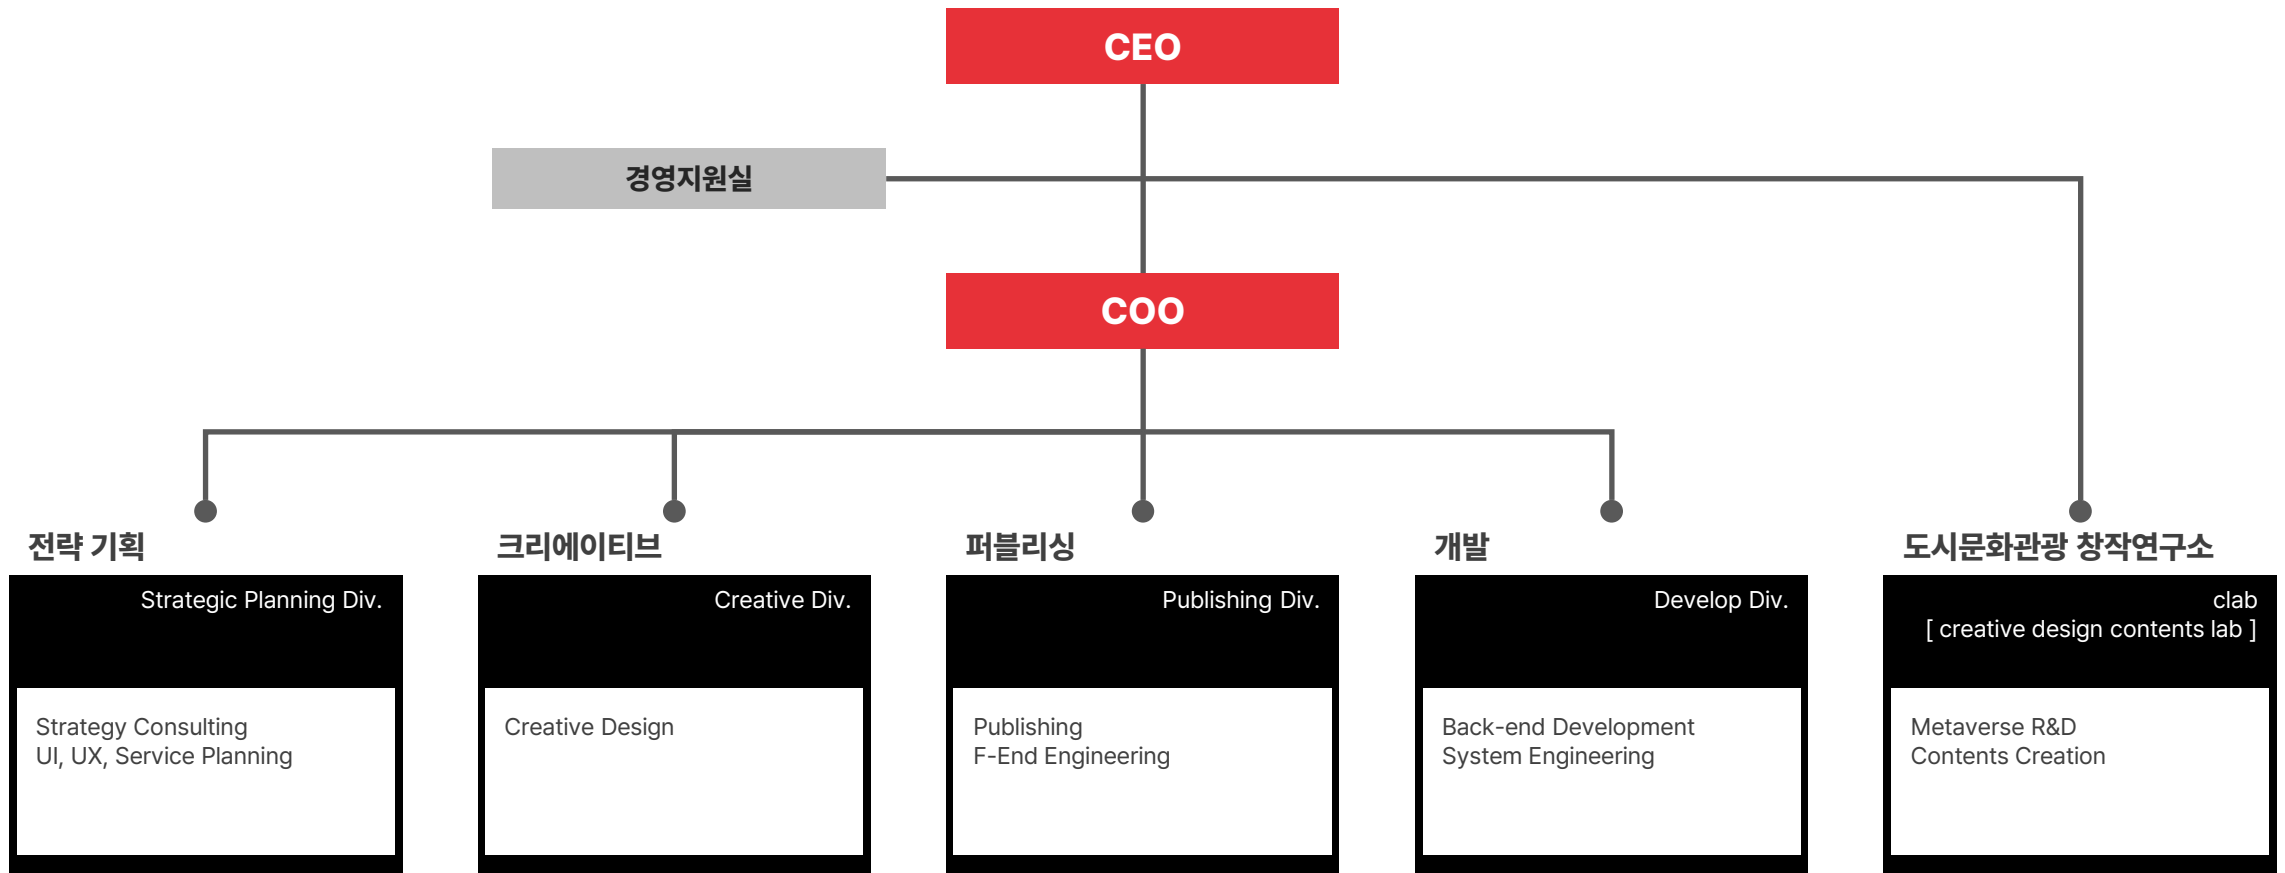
CEO

경영지원실

COO

전략 기획

Strategic Planning Div.

Strategy Consulting
UI, UX, Service Planning

크리에이티브

Creative Div.

Creative Design

퍼블리싱

Publishing Div.

Publishing
F-End Engineering

개발

Develop Div.

Back-end Development
System Engineering

도시문화관광 창작연구소

clab
[ creative design contents lab ]

Metaverse R&D
Contents Creation